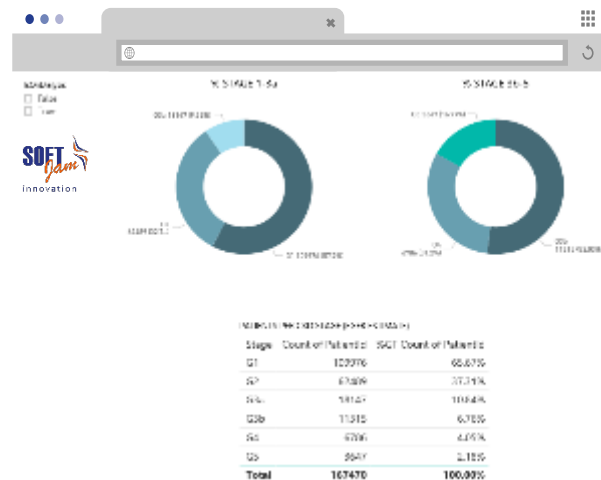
SOFT Jam
innovation

False
True

% STAGE 1-3a

% STAGE 3b-5

| Stage | Count of PatientId | %GT Count of PatientId |
|---|---|---|
| G1 | 109976 | 65.67% |
| G2 | 62889 | 37.31% |
| G3a | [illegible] | 10.64% |
| G3b | 11315 | 6.76% |
| G4 | 6786 | 4.05% |
| G5 | 3647 | 2.18% |
| Total | 167470 | 100.00% |